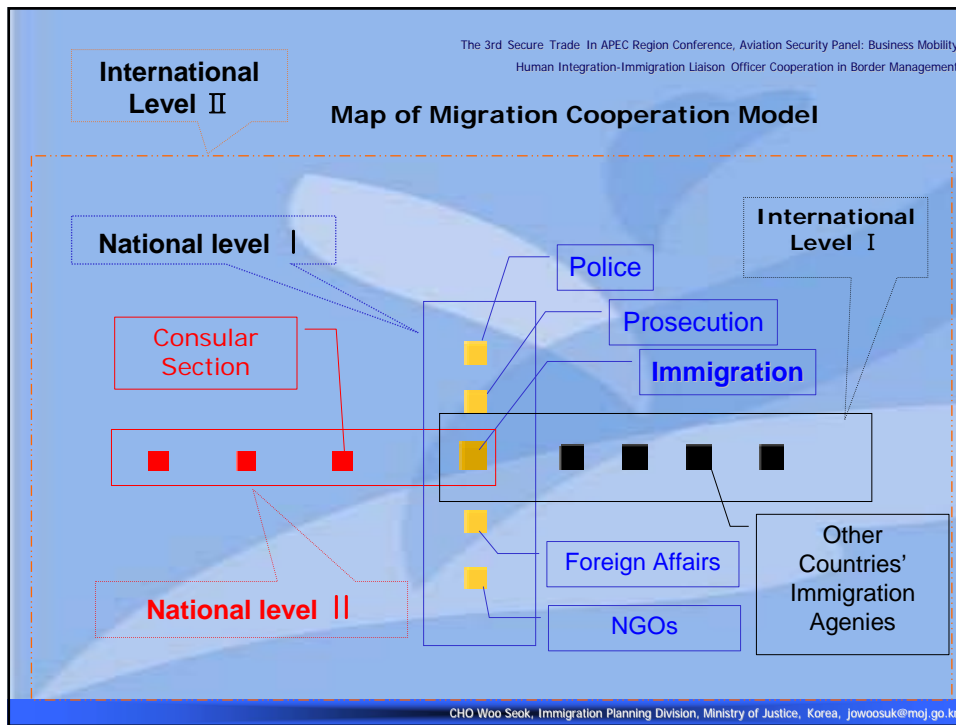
The 3rd Secure Trade In APEC Region Conference, Aviation Security Panel: Business Mobility
Human Integration-Immigration Liaison Officer Cooperation in Border Management

International Level Ⅱ

Map of Migration Cooperation Model

National level Ⅰ

International Level Ⅰ

Police

Prosecution

Immigration

Consular Section

Foreign Affairs

NGOs

Other Countries' Immigration Agenies

National level Ⅱ

CHO Woo Seok, Immigration Planning Division, Ministry of Justice, Korea, jowoosuk@moj.go.kr